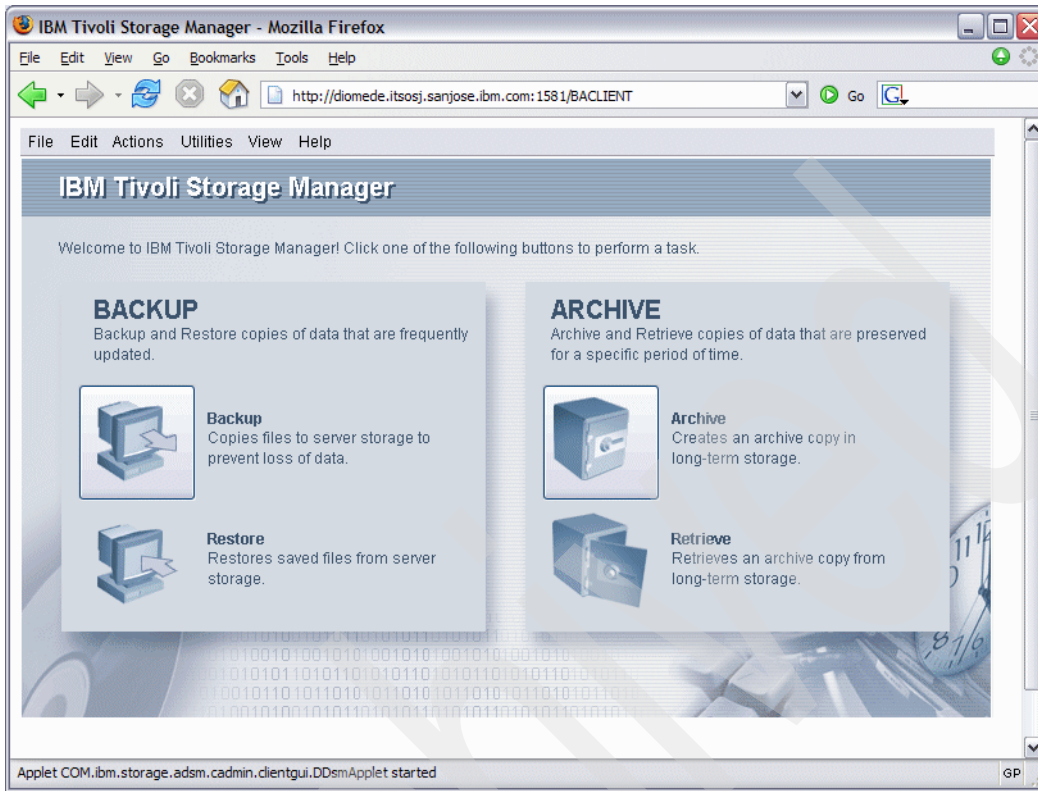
IBM Tivoli Storage Manager - Mozilla Firefox

File Edit View Go Bookmarks Tools Help

http://diomede.itsosj.sanjose.ibm.com:1581/BACLIENT

Go

File Edit Actions Utilities View Help

IBM Tivoli Storage Manager

Welcome to IBM Tivoli Storage Manager! Click one of the following buttons to perform a task.

BACKUP
Backup and Restore copies of data that are frequently updated.

Backup
Copies files to server storage to prevent loss of data.

Restore
Restores saved files from server storage.

ARCHIVE
Archive and Retrieve copies of data that are preserved for a specific period of time.

Archive
Creates an archive copy in long-term storage.

Retrieve
Retrieves an archive copy from long-term storage.

Applet COM.ibm.storage.adsm.cadmin.clientgui.DDsmApplet started

GP